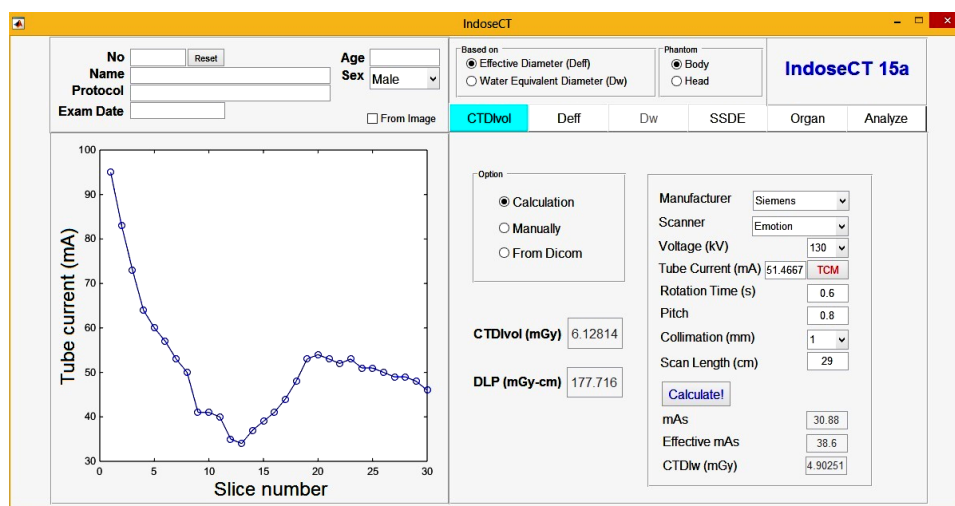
IndoseCT

No Reset
Name
Protocol
Exam Date

Age
Sex Male

From Image

Based on
Effective Diameter (Deff)
Water Equivalent Diameter (Dw)

Phantom
Body
Head

IndoseCT 15a

CTDIvol | Deff | Dw | SSDE | Organ | Analyze

100
90
80
70
60
50
40
30
0 5 10 15 20 25 30
Tube current (mA)
Slice number

Option
Calculation
Manually
From Dicom

CTDIvol (mGy) 6.12814

DLP (mGy-cm) 177.716

Manufacturer Siemens
Scanner Emotion
Voltage (kV) 130
Tube Current (mA) 51.4667 TCM
Rotation Time (s) 0.6
Pitch 0.8
Collimation (mm) 1
Scan Length (cm) 29

Calculate!

mAs 30.88
Effective mAs 38.6
CTDIw (mGy) 4.90251